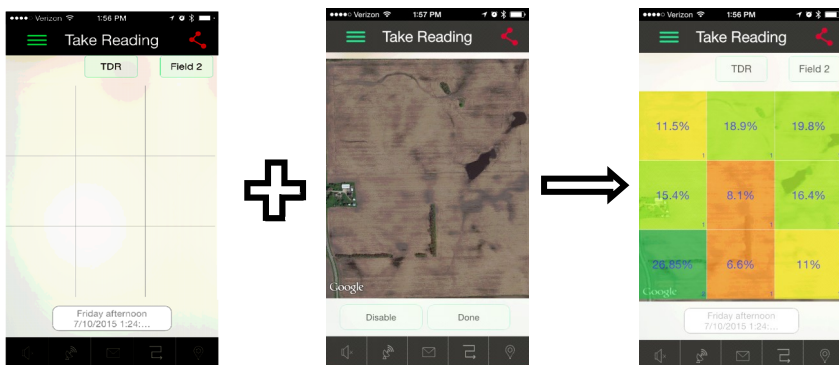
●●●●○ Verizon 1:56 PM
Take Reading
TDR
Field 2
Friday afternoon
7/10/2015 1:24:...

●●●●○ Verizon 1:57 PM
Take Reading
Google
Disable
Done

●●●●○ Verizon 1:56 PM
Take Reading
TDR
Field 2

| 11.5% | 18.9% | 19.8% |
|---|---|---|
| 15.4% | 8.1% | 16.4% |
| 26.85% | 6.6% | 11% |

Google
Friday afternoon
7/10/2015 1:24:...